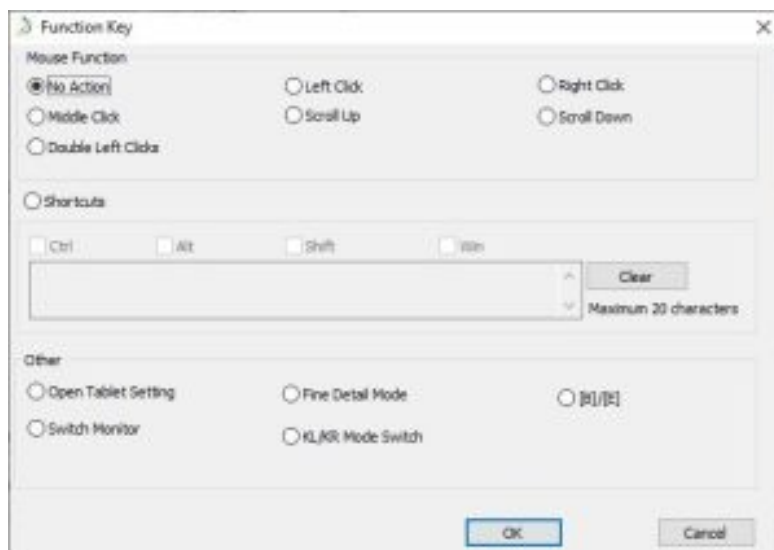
Function Key

Mouse Function

No Action

Left Click

Right Click

Middle Click

Scroll Up

Scroll Down

Double Left Clicks

Shortcuts

Ctrl

Alt

Shift

Win

Clear

Maximum 20 characters

Other

Open Tablet Setting

Fine Detail Mode

[B]/[E]

Switch Monitor

KL/KR Mode Switch

OK

Cancel